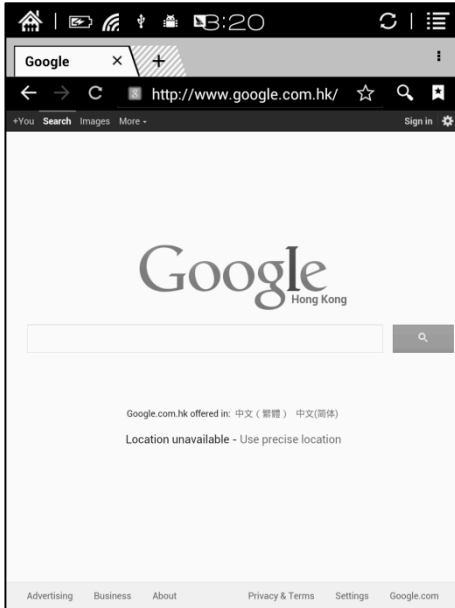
3:20

Google ×

http://www.google.com.hk/

+You Search Images More

Sign in

Google
Hong Kong

Google.com.hk offered in: 中文（繁體） 中文(简体)

Location unavailable - Use precise location

Advertising Business About Privacy & Terms Settings Google.com